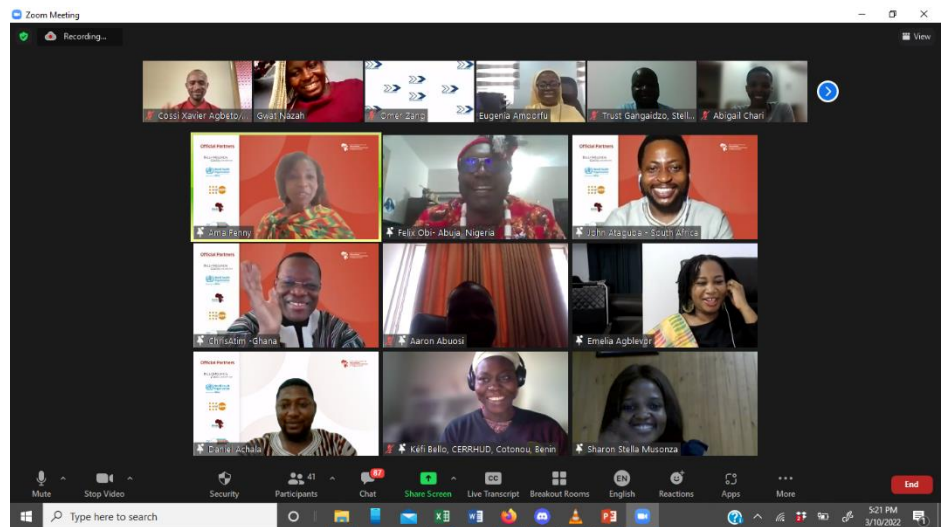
Zoom Meeting

Recording...

View

Cossi Xavier Agbeto/...

Gwat Nazah

Omer Zang

Eugenia Amporfu

Trust Gangaidzo, Stell...

Abigail Chari

Official Partners

Ama Fenny

Felix Obi- Abuja, Nigeria

John Ataguba - South Africa

ChrisAtim - Ghana

Aaron Abuosi

Emelia Agblevor

Daniel Achala

Kefi Bello, CERRHUD, Cotonou, Benin

Sharon Stella Musonza

Mute

Stop Video

Security

41

Participants

87

Chat

Share Screen

Live Transcript

Breakout Rooms

EN

English

Reactions

Apps

More

End

Type here to search

5:21 PM

3/10/2022